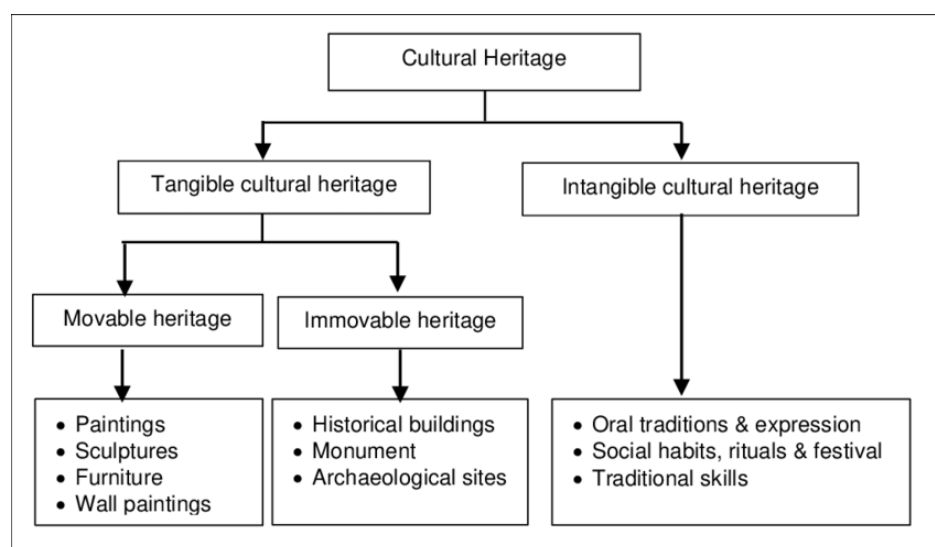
Cultural Heritage

Tangible cultural heritage

Intangible cultural heritage

Movable heritage

Immovable heritage

- Paintings
- Sculptures
- Furniture
- Wall paintings

- Historical buildings
- Monument
- Archaeological sites

- Oral traditions & expression
- Social habits, rituals & festival
- Traditional skills